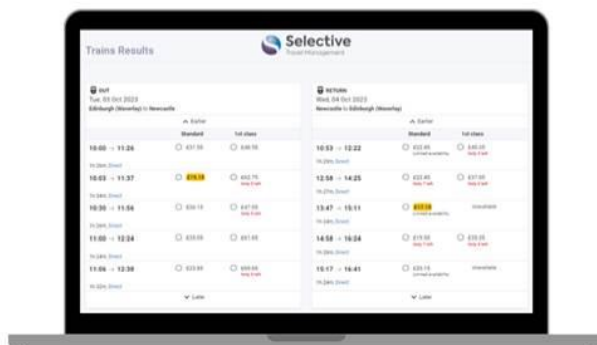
Trains Results

Selective
Travel Management

OUT
Tue, 03 Oct 2023
Edinburgh (Waverley) to Newcastle

Earlier

| | Standard | 1st class |
|---|---|---|
| 10:00 → 11:26 | £31.50 | £46.50 |
| 1h 26m Direct | | |
| 10:03 → 11:37 | £19.19 | £62.75 |
| 1h 34m Direct | | |
| 10:30 → 11:56 | £30.10 | £47.50 |
| 1h 26m Direct | | |
| 11:00 → 12:24 | £35.00 | £61.85 |
| 1h 24m Direct | | |
| 11:06 → 12:38 | £23.85 | £69.65 |
| 1h 32m Direct | | |

Later

RETURN
Wed, 04 Oct 2023
Newcastle to Edinburgh (Waverley)

Earlier

| | Standard | 1st class |
|---|---|---|
| 10:53 → 12:22 | £22.65 | £46.05 |
| 1h 29m Direct | | |
| 12:58 → 14:25 | £23.45 | £37.60 |
| 1h 27m Direct | | |
| 13:47 → 15:11 | £17.19 | Unavailable |
| 1h 24m Direct | | |
| 14:58 → 16:24 | £19.50 | £25.25 |
| 1h 26m Direct | | |
| 15:17 → 16:41 | £25.15 | Unavailable |
| 1h 24m Direct | | |

Later